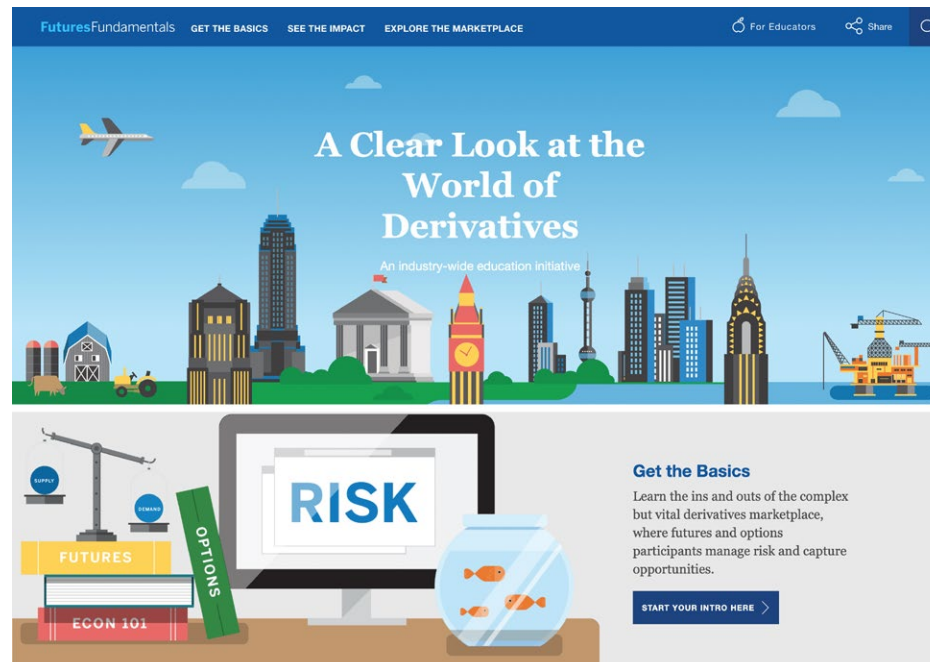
FuturesFundamentals GET THE BASICS SEE THE IMPACT EXPLORE THE MARKETPLACE For Educators Share

A Clear Look at the World of Derivatives

An industry-wide education initiative

SUPPLY

DEMAND

FUTURES

ECON 101

OPTIONS

RISK

Get the Basics

Learn the ins and outs of the complex but vital derivatives marketplace, where futures and options participants manage risk and capture opportunities.

START YOUR INTRO HERE